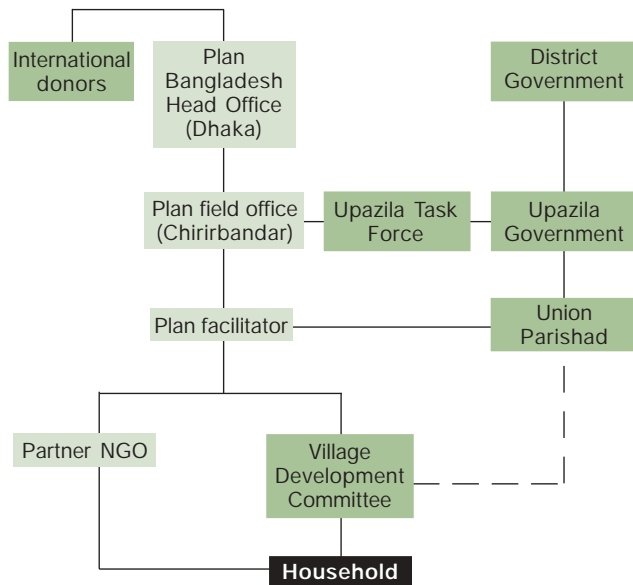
International donors

Plan Bangladesh Head Office (Dhaka)

District Government

Plan field office (Chirirbandar)

Upazila Task Force

Upazila Government

Plan facilitator

Union Parishad

Partner NGO

Village Development Committee

Household